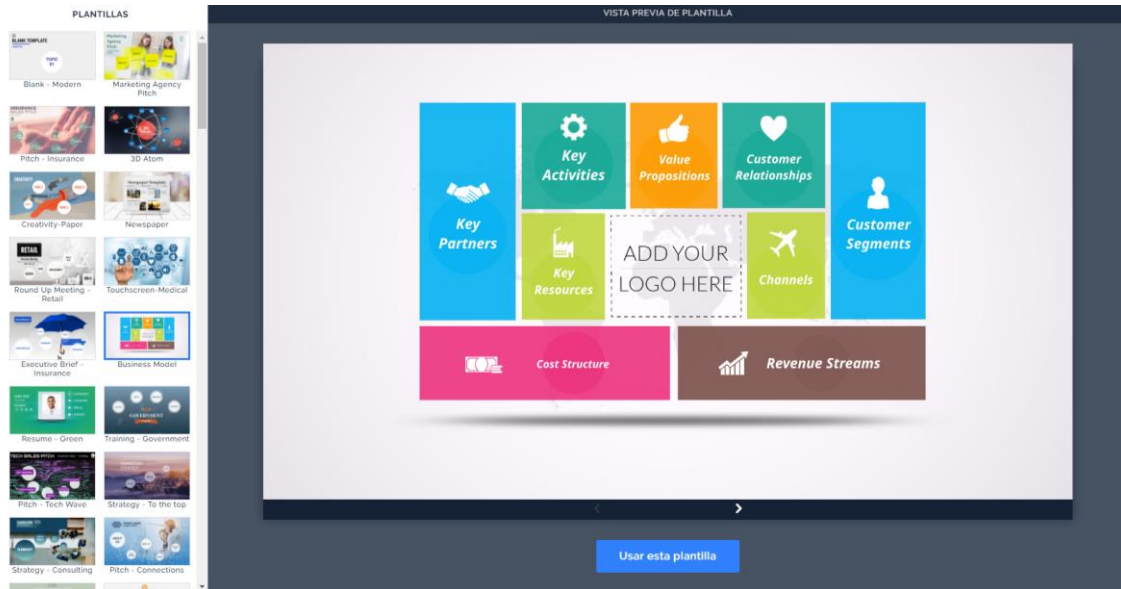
PLANTILLAS

Blank - Modern
Marketing Agency Pitch
Pitch - Insurance
3D Atom
Creativity-Paper
Newspaper
Round Up Meeting - Retail
Touchscreen-Medical
Executive Brief - Insurance
Business Model
Resume - Green
Training - Government
Pitch - Tech Wave
Strategy - To the top
Strategy - Consulting
Pitch - Connections

VISTA PREVIA DE PLANTILLA

Key Partners
Key Activities
Value Propositions
Customer Relationships
Customer Segments
Key Resources
ADD YOUR LOGO HERE
Channels
Cost Structure
Revenue Streams

Usar esta plantilla